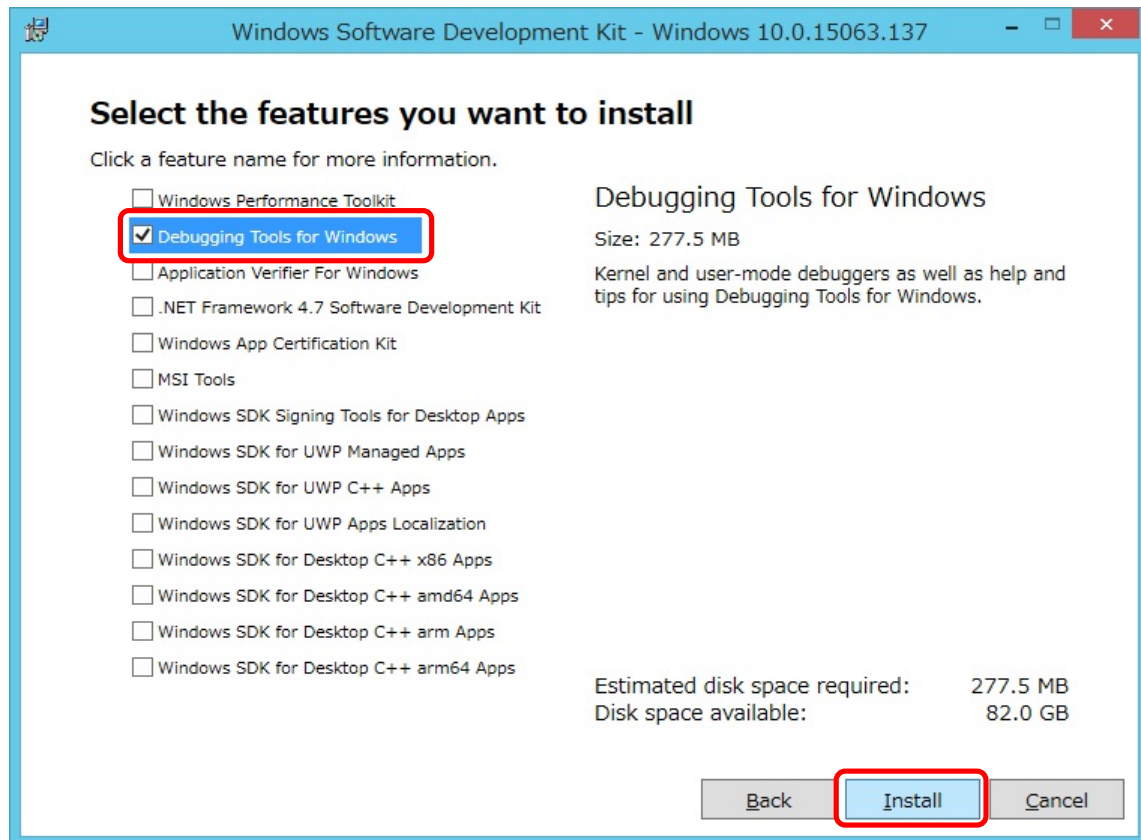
Windows Software Development Kit - Windows 10.0.15063.137

Select the features you want to install

Click a feature name for more information.

Windows Performance Toolkit
Debugging Tools for Windows
Application Verifier For Windows
.NET Framework 4.7 Software Development Kit
Windows App Certification Kit
MSI Tools
Windows SDK Signing Tools for Desktop Apps
Windows SDK for UWP Managed Apps
Windows SDK for UWP C++ Apps
Windows SDK for UWP Apps Localization
Windows SDK for Desktop C++ x86 Apps
Windows SDK for Desktop C++ amd64 Apps
Windows SDK for Desktop C++ arm Apps
Windows SDK for Desktop C++ arm64 Apps

Debugging Tools for Windows

Size: 277.5 MB

Kernel and user-mode debuggers as well as help and tips for using Debugging Tools for Windows.

Estimated disk space required: 277.5 MB
Disk space available: 82.0 GB

Back
Install
Cancel